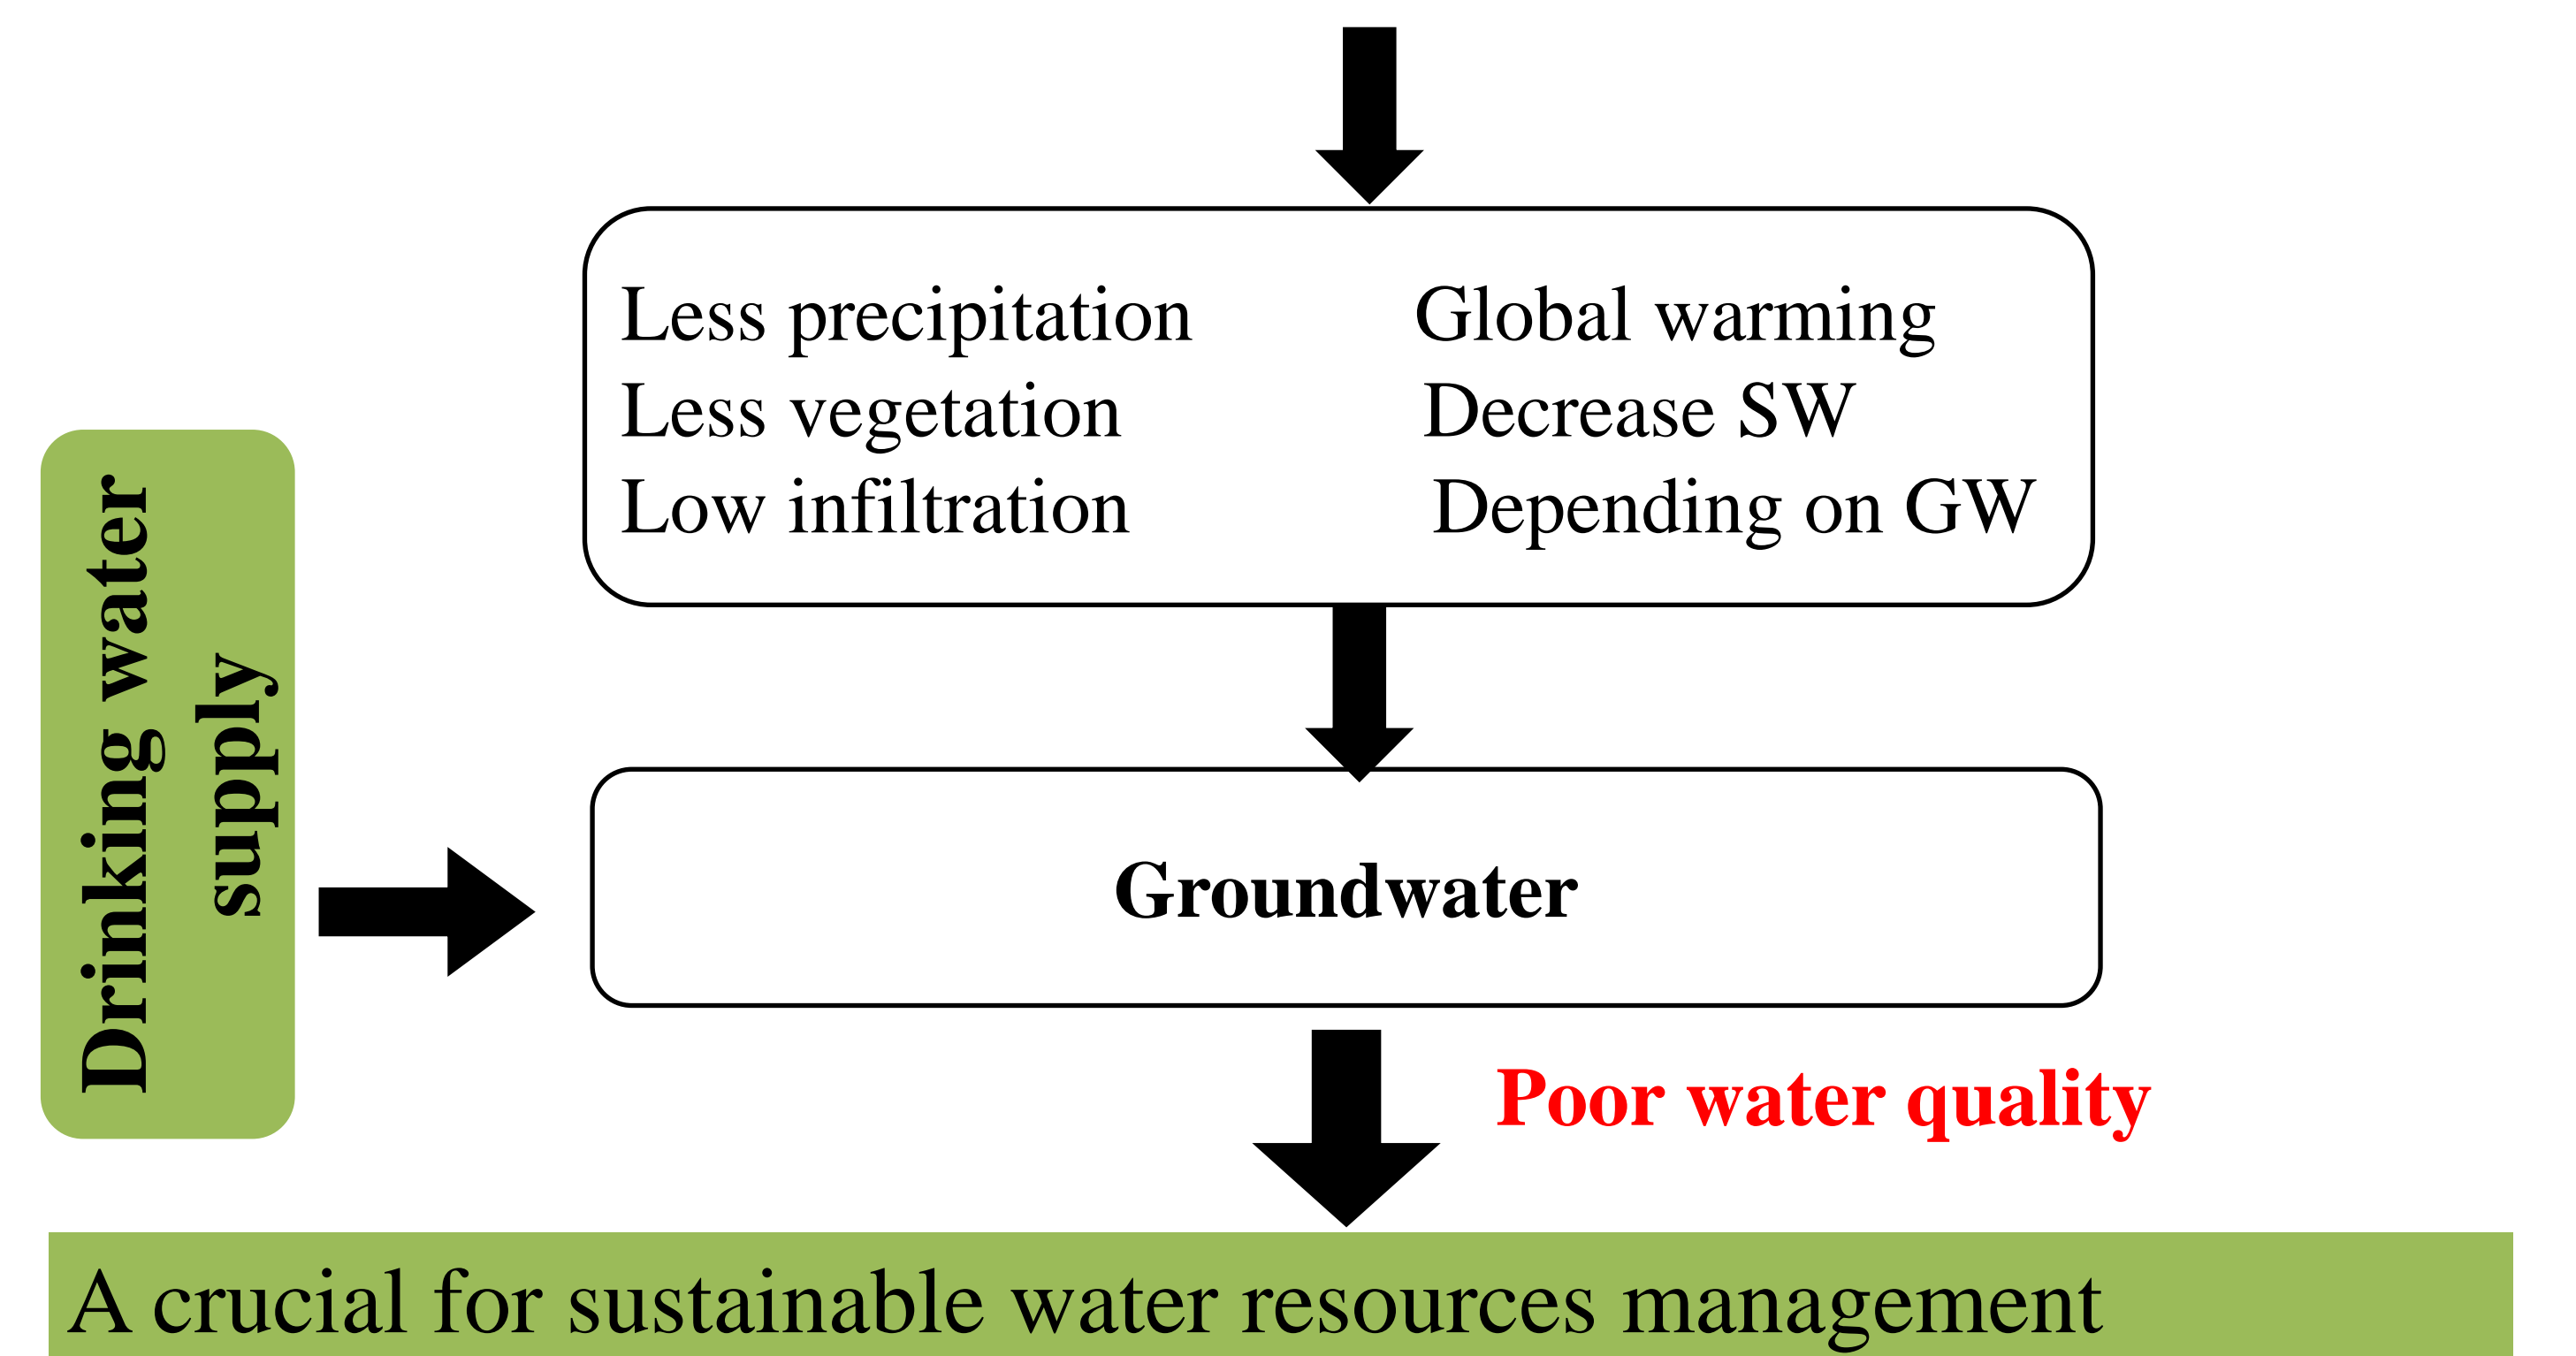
Less precipitation
Less vegetation
Low infiltration

Global warming
Decrease SW
Depending on GW

Drinking water supply

Groundwater

Poor water quality

A crucial for sustainable water resources management